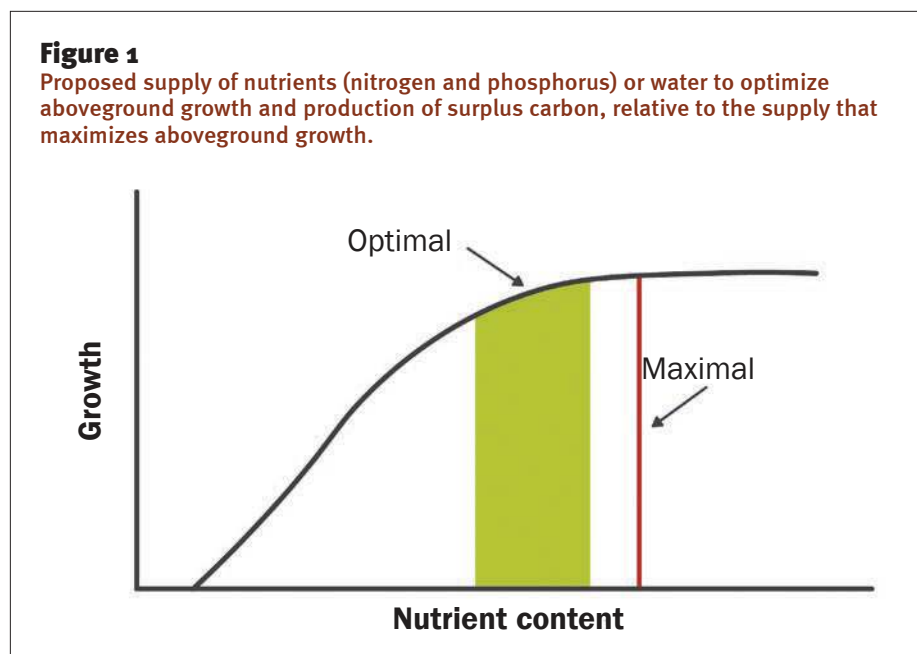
Figure 1
Proposed supply of nutrients (nitrogen and phosphorus) or water to optimize aboveground growth and production of surplus carbon, relative to the supply that maximizes aboveground growth.

Optimal

Maximal

Growth

Nutrient content